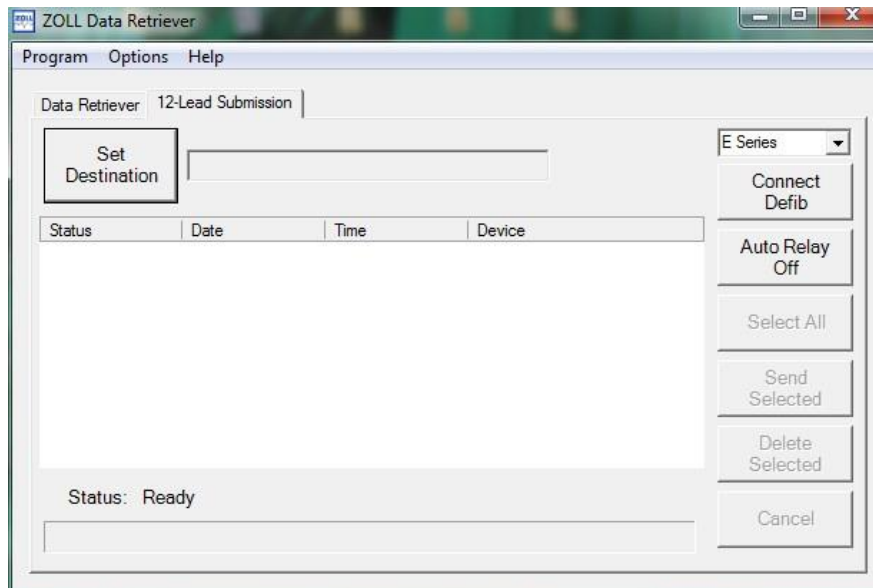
ZOLL Data Retriever

Program Options Help

Data Retriever 12-Lead Submission

Set Destination

E Series

Connect Defib

| Status | Date | Time | Device |
|---|---|---|---|

Auto Relay Off

Select All

Send Selected

Delete Selected

Status: Ready

Cancel